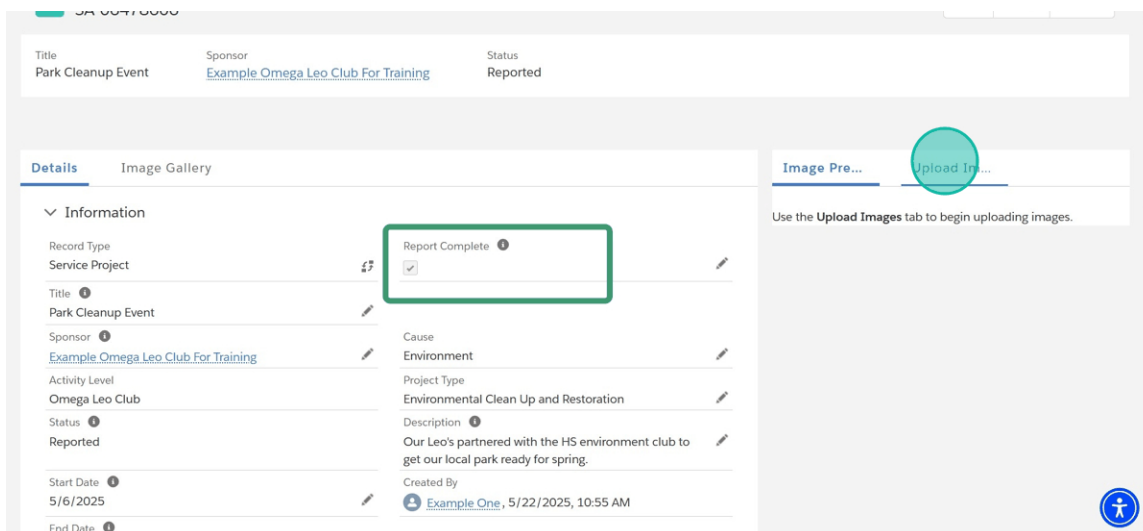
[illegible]

Title
Park Cleanup Event

Sponsor
Example Omega Leo Club For Training

Status
Reported

Details Image Gallery

Information

Record Type
Service Project

Report Complete

Title
Park Cleanup Event

Sponsor
Example Omega Leo Club For Training

Cause
Environment

Activity Level
Omega Leo Club

Project Type
Environmental Clean Up and Restoration

Status
Reported

Description
Our Leo's partnered with the HS environment club to get our local park ready for spring.

Start Date
5/6/2025

Created By
Example One, 5/22/2025, 10:55 AM

End Date

Image Pre... Upload Im...

Use the Upload Images tab to begin uploading images.